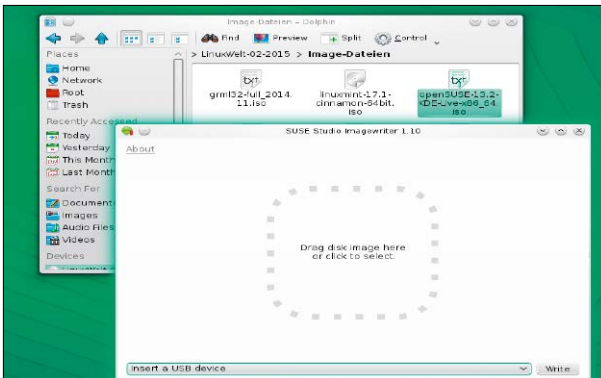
Image-Dateien – Dolphin

Find  Preview  Split  Control

Places
Home
Network
Root
Trash

Recently Accessed
Today
Yesterday
This Month
Last Month

Search For
Documents
Images
Audio Files
Videos

Devices

> LinuxWelt-02-2015 > Image-Dateien

grml32-full_2014.11.iso
linuxmint-17.1-cinnamon-64bit.iso
openSUSE-13.2-KDE-Live-x86_64.iso

SUSE Studio Imagewriter 1.10

About

Drag disk image here or click to select.

Insert a USB device

Write